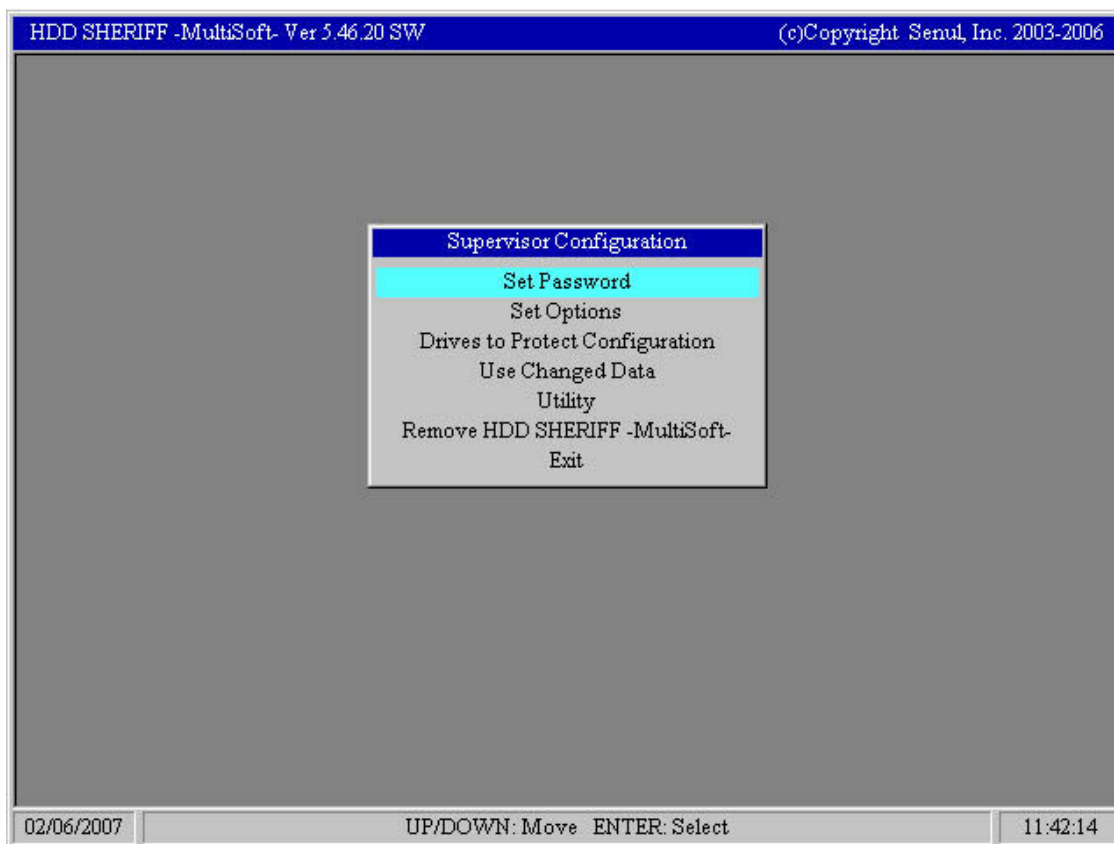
HDD SHERIFF -MultiSoft- Ver 5.46.20 SW

(c)Copyright Senul, Inc. 2003-2006

Supervisor Configuration

Set Password
Set Options
Drives to Protect Configuration
Use Changed Data
Utility
Remove HDD SHERIFF -MultiSoft-
Exit

02/06/2007

UP/DOWN: Move ENTER: Select

11:42:14